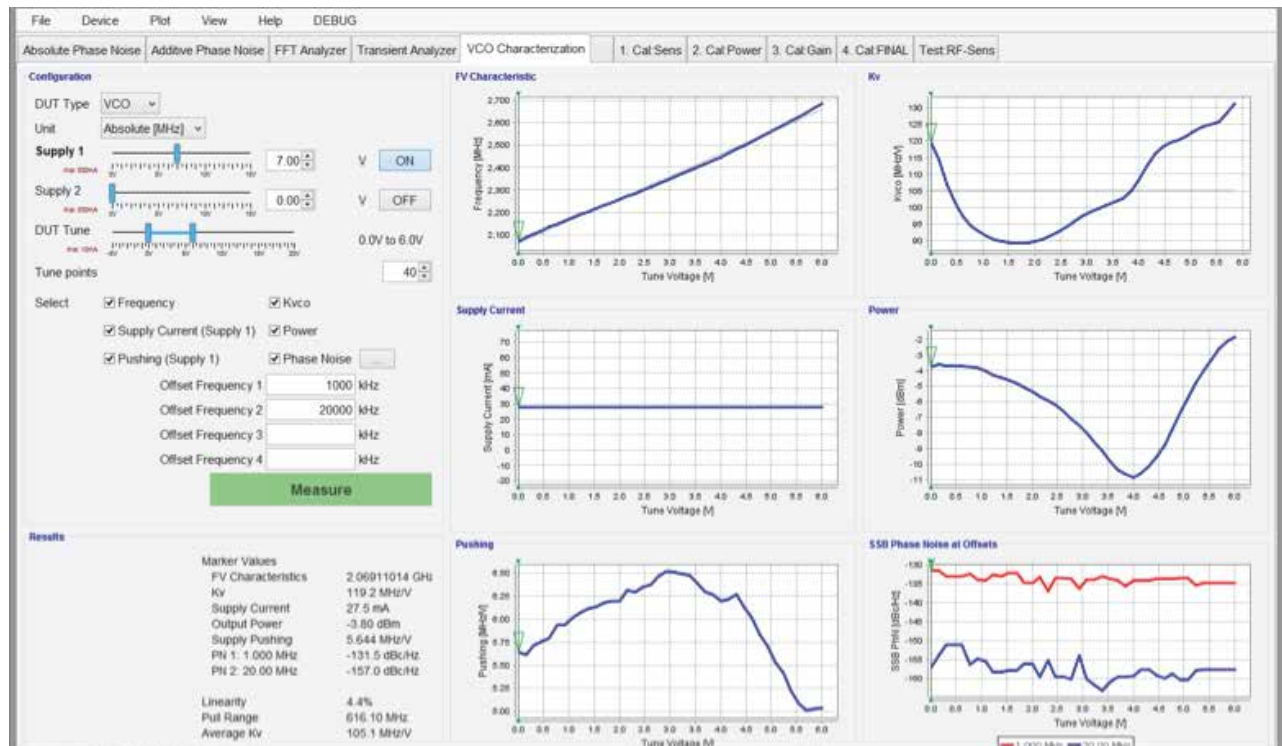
File Device Plot View Help DEBUG

Absolute Phase Noise | Additive Phase Noise | FFT Analyzer | Transient Analyzer | VCO Characterization | 1. Cal:Sens | 2. Cal:Power | 3. Cal:Gain | 4. Cal:FINAL | Test:RF-Sens

Configuration

DUT Type VCO

Unit Absolute [MHz]

Supply 1 7.00 V ON

Supply 2 0.00 V OFF

DUT Tune 0.0V to 6.0V

Tune points 40

Select
☑ Frequency ☑ Kvco
☑ Supply Current (Supply 1) ☑ Power
☑ Pushing (Supply 1) ☑ Phase Noise ...

Offset Frequency 1 1000 kHz
Offset Frequency 2 20000 kHz
Offset Frequency 3 kHz
Offset Frequency 4 kHz

Measure

FV Characteristic

2,700 2,600 2,500 2,400 2,300 2,200 2,100
Frequency [MHz]
0.0 0.5 1.0 1.5 2.0 2.5 3.0 3.5 4.0 4.5 5.0 5.5 6.0
Tune Voltage [V]

Kv

130 125 120 115 110 105 100 95 90
Kvco [MHz/V]
0.0 0.5 1.0 1.5 2.0 2.5 3.0 3.5 4.0 4.5 5.0 5.5 6.0
Tune Voltage [V]

Supply Current

70 60 50 40 30 20 10 0 -10 -20
Supply Current [mA]
0.0 0.5 1.0 1.5 2.0 2.5 3.0 3.5 4.0 4.5 5.0 5.5 6.0
Tune Voltage [V]

Power

-2 -3 -4 -5 -6 -7 -8 -9 -10 -11
Power [dBm]
0.0 0.5 1.0 1.5 2.0 2.5 3.0 3.5 4.0 4.5 5.0 5.5 6.0
Tune Voltage [V]

Results

Marker Values
FV Characteristics 2.06911014 GHz
Kv 119.2 MHz/V
Supply Current 27.5 mA
Output Power -3.80 dBm
Supply Pushing 5.644 MHz/V
PN 1: 1.000 MHz -131.5 dBc/Hz
PN 2: 20.00 MHz -157.0 dBc/Hz

Linearity 4.4%
Pull Range 616.10 MHz
Average Kv 105.1 MHz/V

Pushing

6.50 6.25 6.00 5.75 5.50 5.25 5.00
Pushing [MHz/V]
0.0 0.5 1.0 1.5 2.0 2.5 3.0 3.5 4.0 4.5 5.0 5.5 6.0
Tune Voltage [V]

SSB Phase Noise at Offsets

-130 -135 -140 -145 -150 -155 -160
SSB PhN [dBc/Hz]
0.0 0.5 1.0 1.5 2.0 2.5 3.0 3.5 4.0 4.5 5.0 5.5 6.0
Tune Voltage [V]
1.000 MHz 20.00 MHz